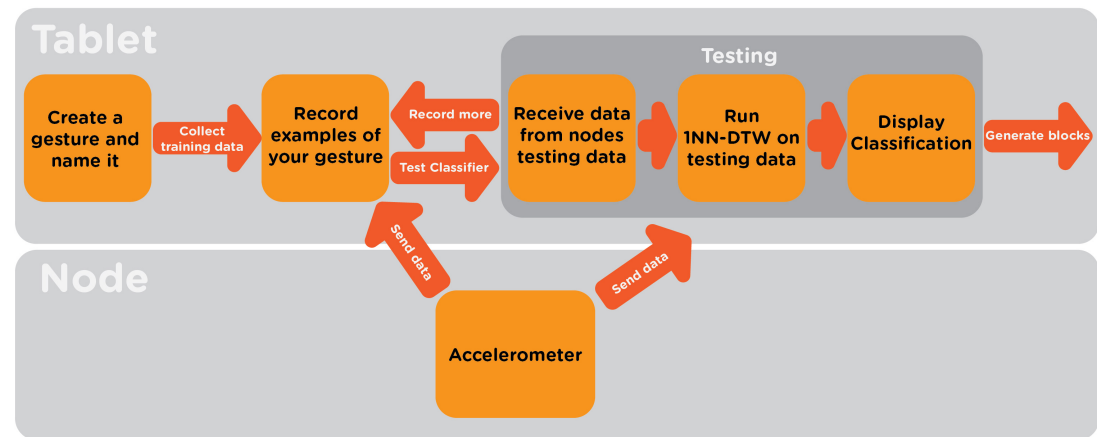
Tablet

Create a gesture and name it

Collect training data

Record examples of your gesture

Record more

Test Classifier

Testing

Receive data from nodes testing data

Run 1NN-DTW on testing data

Display Classification

Generate blocks

Send data

Send data

Node

Accelerometer